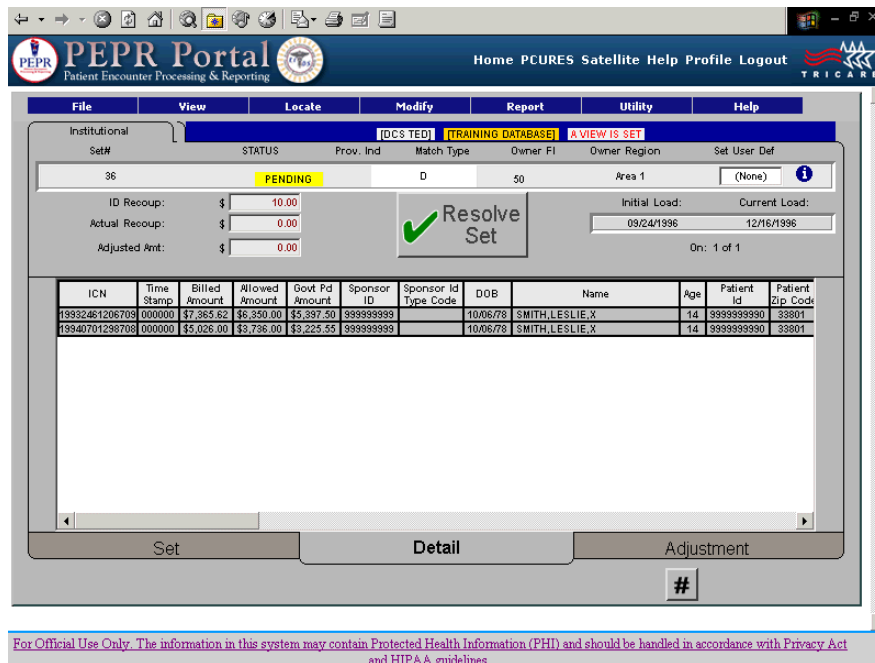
PEPR PEPR Portal
Patient Encounter Processing & Reporting

Home PCURES Satellite Help Profile Logout

TRICARE

File View Locate Modify Report Utility Help

Institutional

[DCS TED] [TRAINING DATABASE] A VIEW IS SET

Set# STATUS Prov. Ind Match Type Owner FI Owner Region Set User Def

36 PENDING D 50 Area 1 (None)

ID Recoup: $ 10.00
Actual Recoup: $ 0.00
Adjusted Amt: $ 0.00

Resolve Set

Initial Load: Current Load:
09/24/1996 12/16/1996
On: 1 of 1

| ICN | Time Stamp | Billed Amount | Allowed Amount | Govt Pd Amount | Sponsor ID | Sponsor Id Type Code | DOB | Name | Age | Patient Id | Patient Zip Code |
|---|---|---|---|---|---|---|---|---|---|---|---|
| 19932461206709 | 000000 | $7,365.62 | $6,350.00 | $5,397.50 | 999999999 | | 10/06/78 | SMITH,LESLIE,X | 14 | 9999999990 | 33801 |
| 19940701298708 | 000000 | $5,026.00 | $3,736.00 | $3,225.55 | 999999999 | | 10/06/78 | SMITH,LESLIE,X | 14 | 9999999990 | 33801 |

Set Detail Adjustment

#

For Official Use Only. The information in this system may contain Protected Health Information (PHI) and should be handled in accordance with Privacy Act and HIPAA guidelines